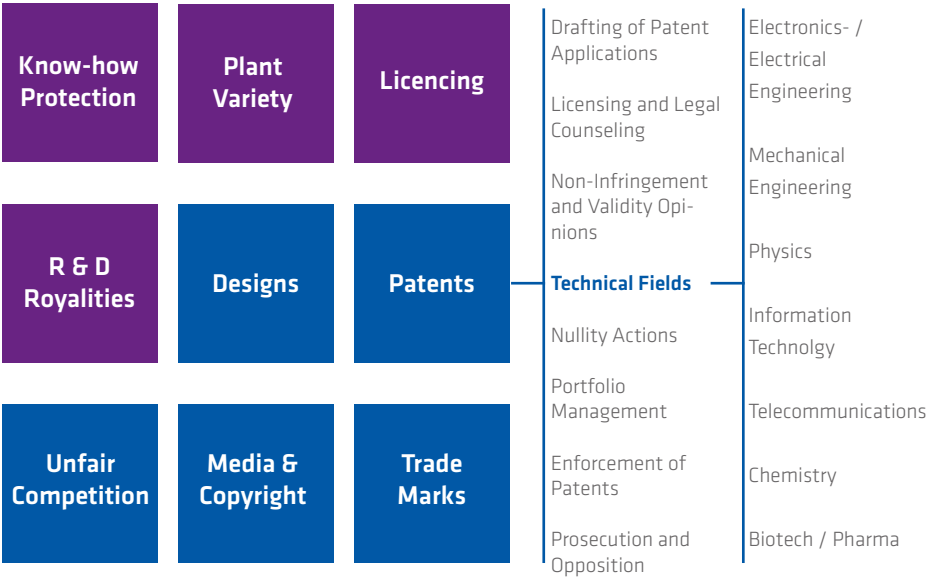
Know-how Protection

Plant Variety

Licencing

R & D Royalities

Designs

Patents

Unfair Competition

Media & Copyright

Trade Marks

Drafting of Patent Applications

Licensing and Legal Counseling

Non-Infringement and Validity Opinions

Technical Fields

Nullity Actions

Portfolio Management

Enforcement of Patents

Prosecution and Opposition

Electronics- / Electrical Engineering

Mechanical Engineering

Physics

Information Technolgy

Telecommunications

Chemistry

Biotech / Pharma